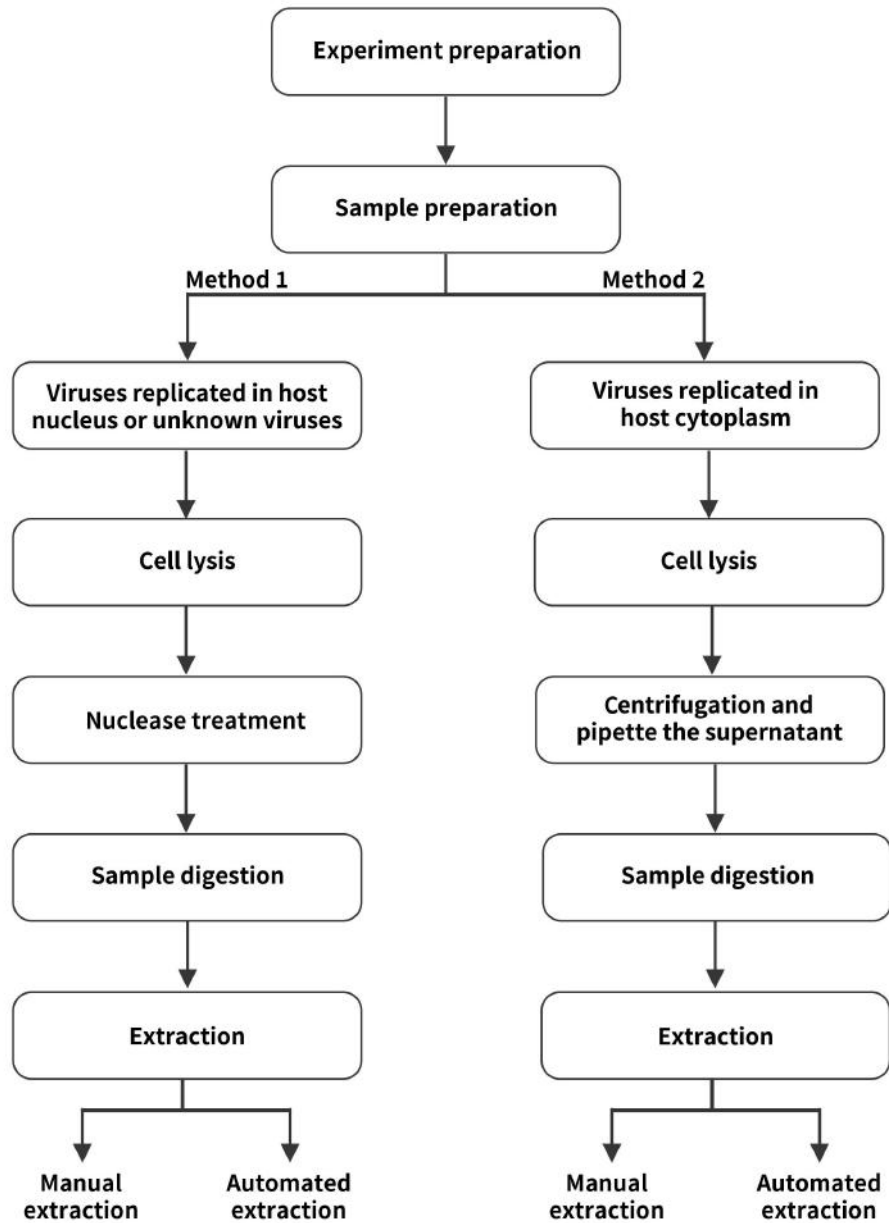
Experiment preparation

Sample preparation

Method 1

Viruses replicated in host nucleus or unknown viruses

Cell lysis

Nuclease treatment

Sample digestion

Extraction

Manual extraction

Automated extraction

Method 2

Viruses replicated in host cytoplasm

Cell lysis

Centrifugation and pipette the supernatant

Sample digestion

Extraction

Manual extraction

Automated extraction